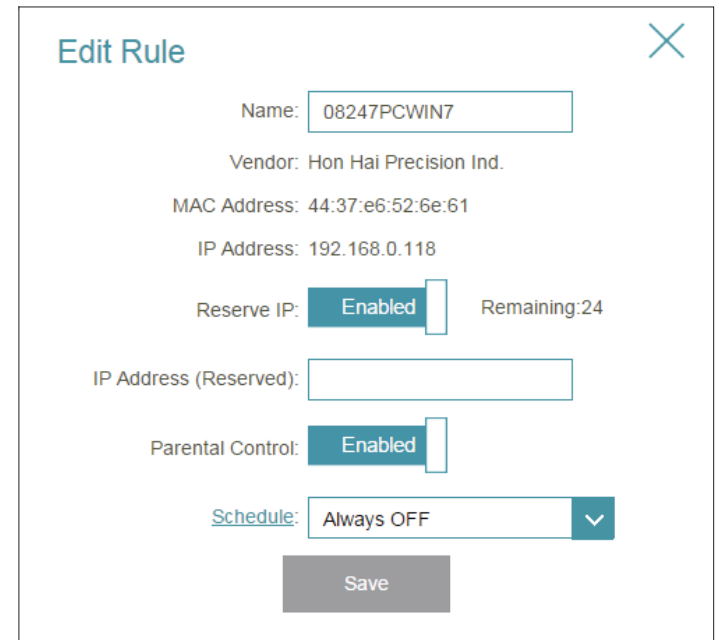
Edit Rule

Name: 08247PCWIN7

Vendor: Hon Hai Precision Ind.

MAC Address: 44:37:e6:52:6e:61

IP Address: 192.168.0.118

Reserve IP: Enabled Remaining:24

IP Address (Reserved):

Parental Control: Enabled

Schedule: Always OFF

Save